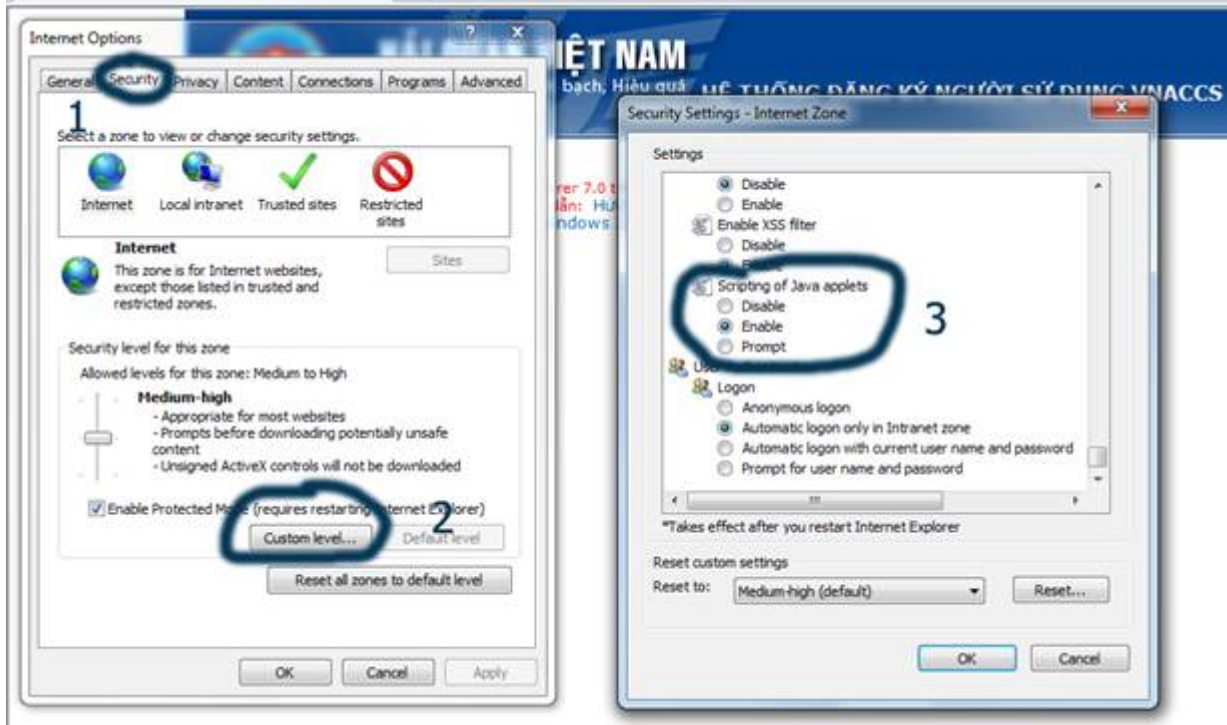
Internet Options

General Security Privacy Content Connections Programs Advanced

1

Select a zone to view or change security settings.

Internet Local intranet Trusted sites Restricted sites

Internet
This zone is for Internet websites, except those listed in trusted and restricted zones.

Sites

Security level for this zone
Allowed levels for this zone: Medium to High

Medium-high
- Appropriate for most websites
- Prompts before downloading potentially unsafe content
- Unsigned ActiveX controls will not be downloaded

Enable Protected Mode (requires restarting Internet Explorer)

2

Custom level... Default level

Reset all zones to default level

OK Cancel Apply

IỆT NAM
bạch, Hiệu quả HỆ THỐNG ĐĂNG KÝ NGƯỜI SỬ DỤNG VNACCS

rer 7.0 t
ẫn: Hư
ndows

Security Settings - Internet Zone

Settings

Disable
Enable
Enable XSS filter
Disable
Enable
Scripting of Java applets
Disable
Enable
Prompt

3

User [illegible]
Logon
Anonymous logon
Automatic logon only in Intranet zone
Automatic logon with current user name and password
Prompt for user name and password

*Takes effect after you restart Internet Explorer

Reset custom settings
Reset to: Medium-high (default) Reset...

OK Cancel